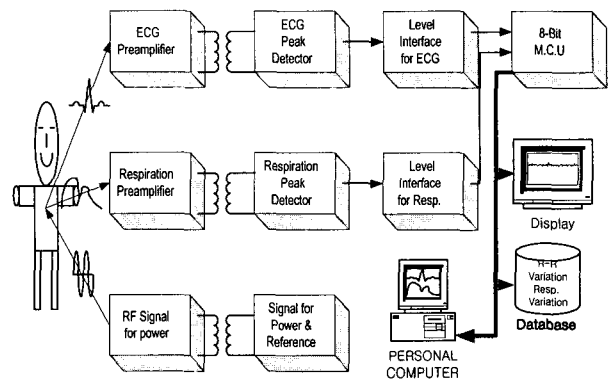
ECG Preamplifier

ECG Peak Detector

Level Interface for ECG

8-Bit M.C.U

Respiration Preamplifier

Respiration Peak Detector

Level Interface for Resp.

Display

R-R Variation Resp. Variation

Database

RF Signal for power

Signal for Power & Reference

PERSONAL COMPUTER